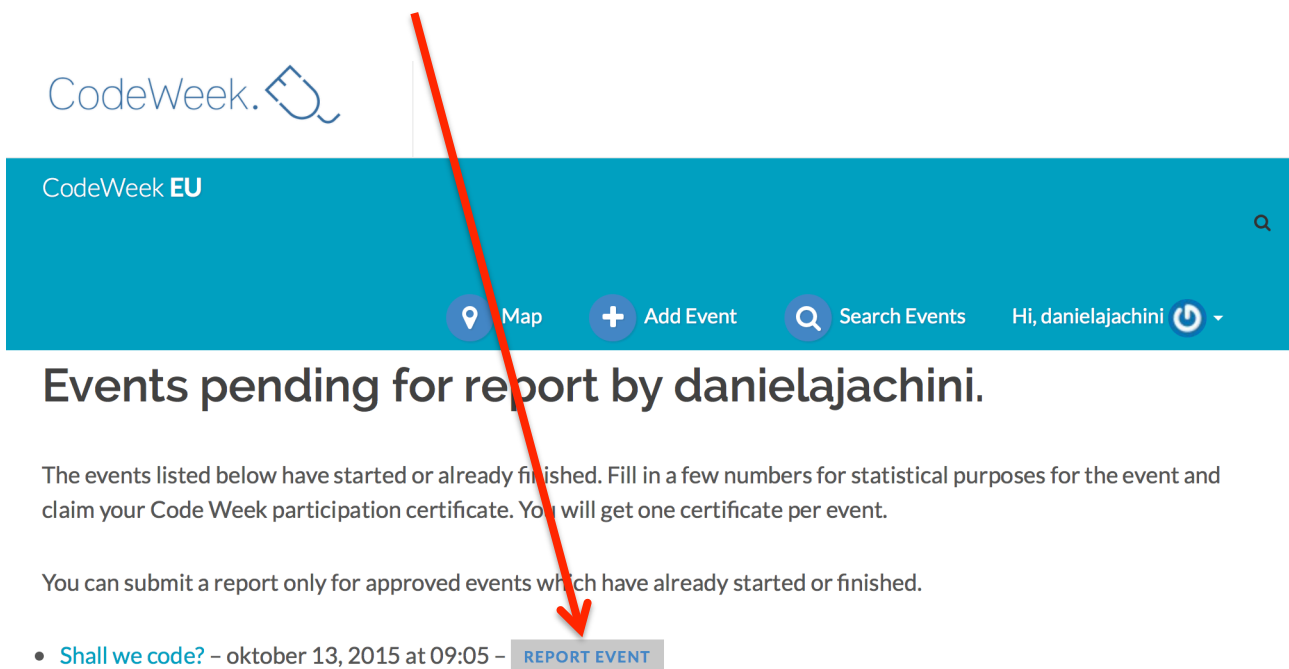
CodeWeek.

CodeWeek EU

Map Add Event Search Events Hi, danielajachini

Events pending for report by danielajachini.

The events listed below have started or already finished. Fill in a few numbers for statistical purposes for the event and claim your Code Week participation certificate. You will get one certificate per event.

You can submit a report only for approved events which have already started or finished.

- Shall we code? – oktober 13, 2015 at 09:05 – REPORT EVENT